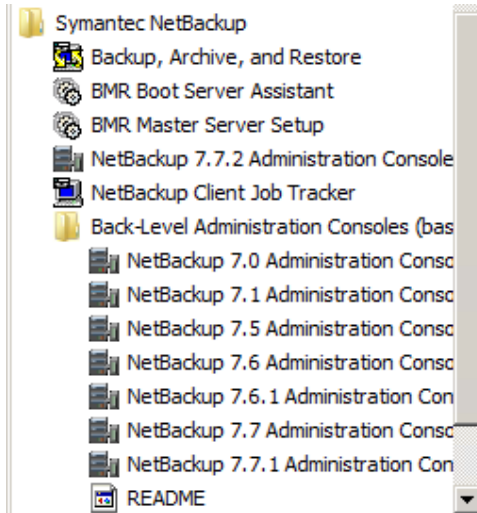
Symantec NetBackup
Backup, Archive, and Restore
BMR Boot Server Assistant
BMR Master Server Setup
NetBackup 7.7.2 Administration Console
NetBackup Client Job Tracker
Back-Level Administration Consoles (bas
NetBackup 7.0 Administration Conso
NetBackup 7.1 Administration Conso
NetBackup 7.5 Administration Conso
NetBackup 7.6 Administration Conso
NetBackup 7.6.1 Administration Con
NetBackup 7.7 Administration Conso
NetBackup 7.7.1 Administration Con
README